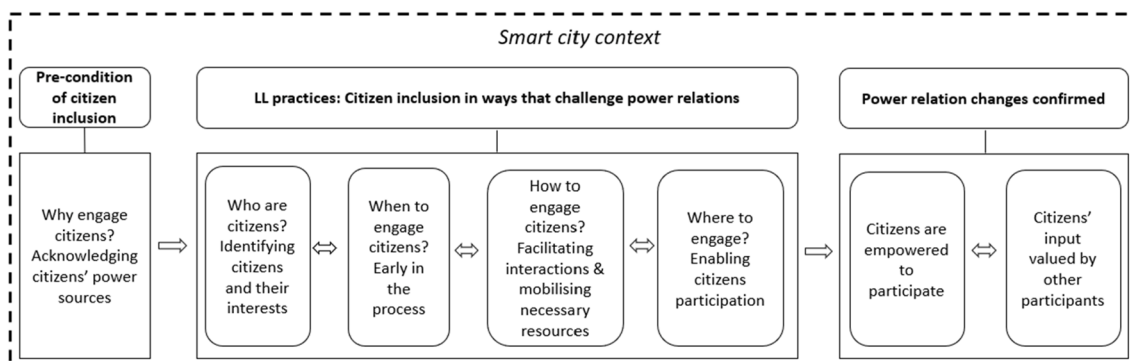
Smart city context

Pre-condition of citizen inclusion

Why engage citizens? Acknowledging citizens' power sources

LL practices: Citizen inclusion in ways that challenge power relations

Who are citizens? Identifying citizens and their interests

When to engage citizens? Early in the process

How to engage citizens? Facilitating interactions & mobilising necessary resources

Where to engage? Enabling citizens participation

Power relation changes confirmed

Citizens are empowered to participate

Citizens' input valued by other participants